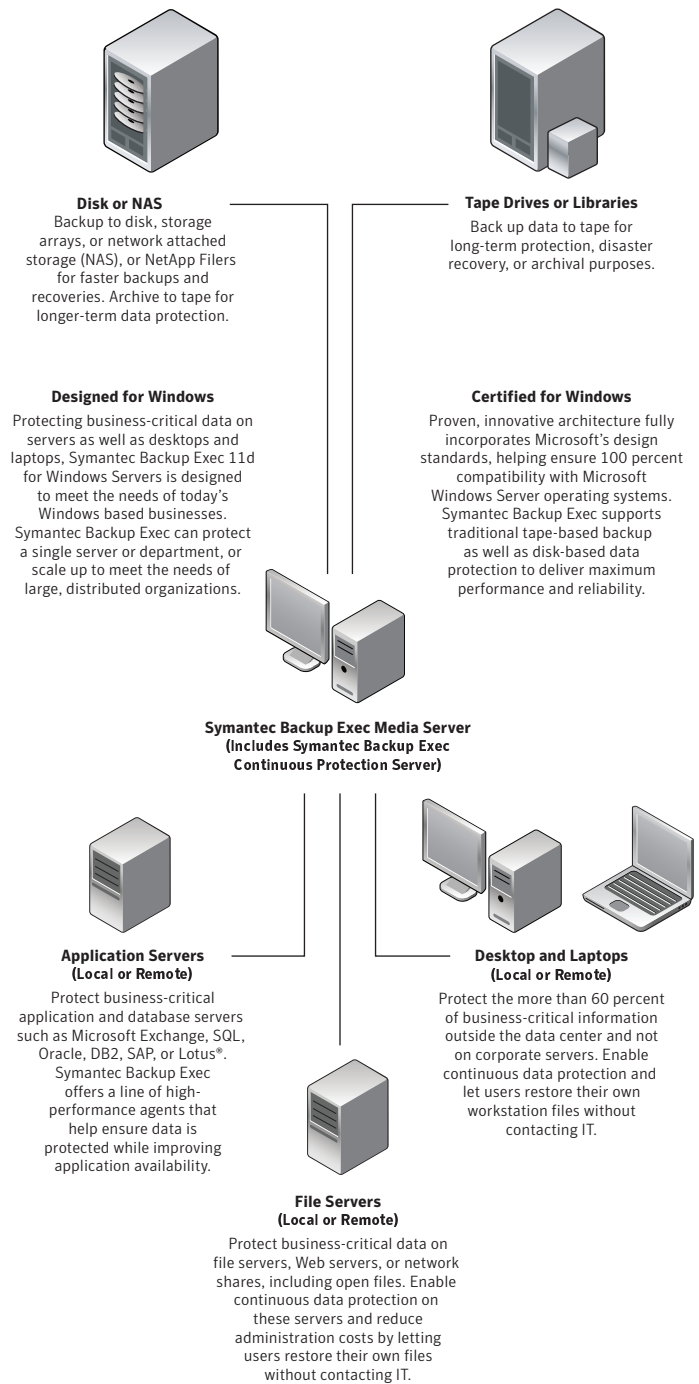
**Disk or NAS**
Backup to disk, storage arrays, or network attached storage (NAS), or NetApp Filers for faster backups and recoveries. Archive to tape for longer-term data protection.

**Tape Drives or Libraries**
Back up data to tape for long-term protection, disaster recovery, or archival purposes.

**Designed for Windows**
Protecting business-critical data on servers as well as desktops and laptops, Symantec Backup Exec 11d for Windows Servers is designed to meet the needs of today's Windows based businesses. Symantec Backup Exec can protect a single server or department, or scale up to meet the needs of large, distributed organizations.

**Certified for Windows**
Proven, innovative architecture fully incorporates Microsoft's design standards, helping ensure 100 percent compatibility with Microsoft Windows Server operating systems. Symantec Backup Exec supports traditional tape-based backup as well as disk-based data protection to deliver maximum performance and reliability.

**Symantec Backup Exec Media Server (Includes Symantec Backup Exec Continuous Protection Server)**

**Application Servers (Local or Remote)**
Protect business-critical application and database servers such as Microsoft Exchange, SQL, Oracle, DB2, SAP, or Lotus®. Symantec Backup Exec offers a line of high-performance agents that help ensure data is protected while improving application availability.

**Desktop and Laptops (Local or Remote)**
Protect the more than 60 percent of business-critical information outside the data center and not on corporate servers. Enable continuous data protection and let users restore their own workstation files without contacting IT.

**File Servers (Local or Remote)**
Protect business-critical data on file servers, Web servers, or network shares, including open files. Enable continuous data protection on these servers and reduce administration costs by letting users restore their own files without contacting IT.